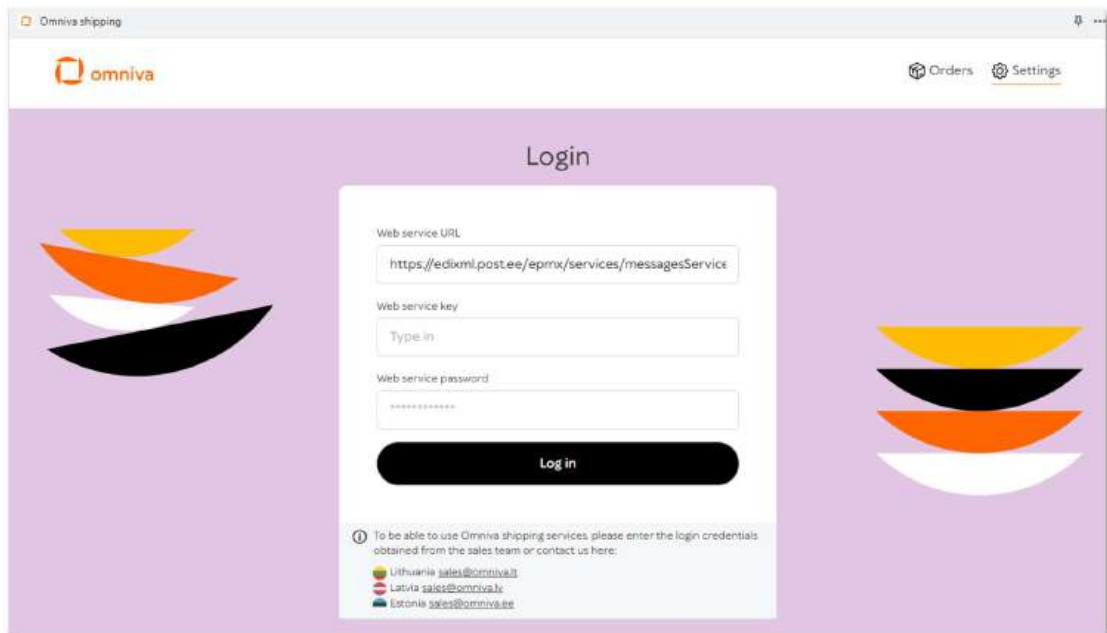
Omniva shipping

omniva

Orders Settings

Login

Web service URL

https://edixml.post.ee/epmx/services/messagesService

Web service key

Type in

Web service password

************

Log in

To be able to use Omniva shipping services, please enter the login credentials obtained from the sales team or contact us here:

Lithuania sales@omniva.lt
Latvia sales@omniva.lv
Estonia sales@omniva.ee